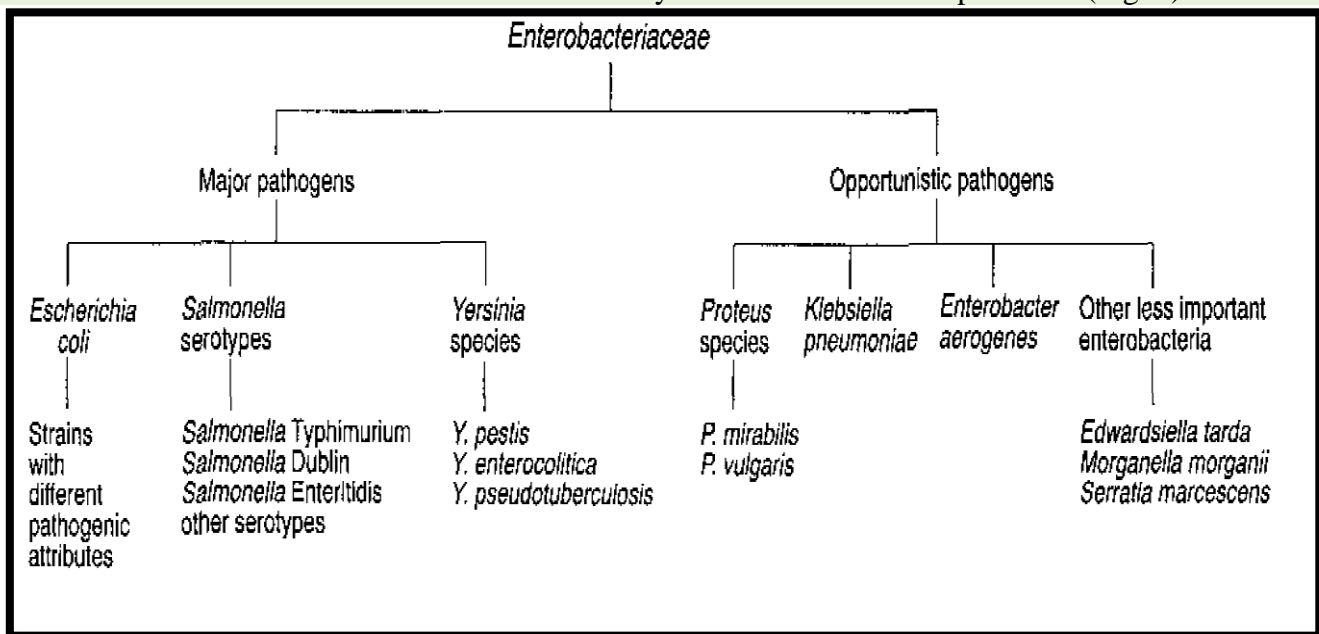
Enterobacteriaceae

Major pathogens

Opportunistic pathogens

Escherichia coli

Salmonella serotypes

Yersinia species

Proteus species

Klebsiella pneumoniae

Enterobacter aerogenes

Other less important enterobacteria

Strains with different pathogenic attributes

Salmonella Typhimurium
Salmonella Dublin
Salmonella Enteritidis
other serotypes

Y. pestis
Y. enterocolitica
Y. pseudotuberculosis

P. mirabilis
P. vulgaris

Edwardsiella tarda
Morganella morganii
Serratia marcescens